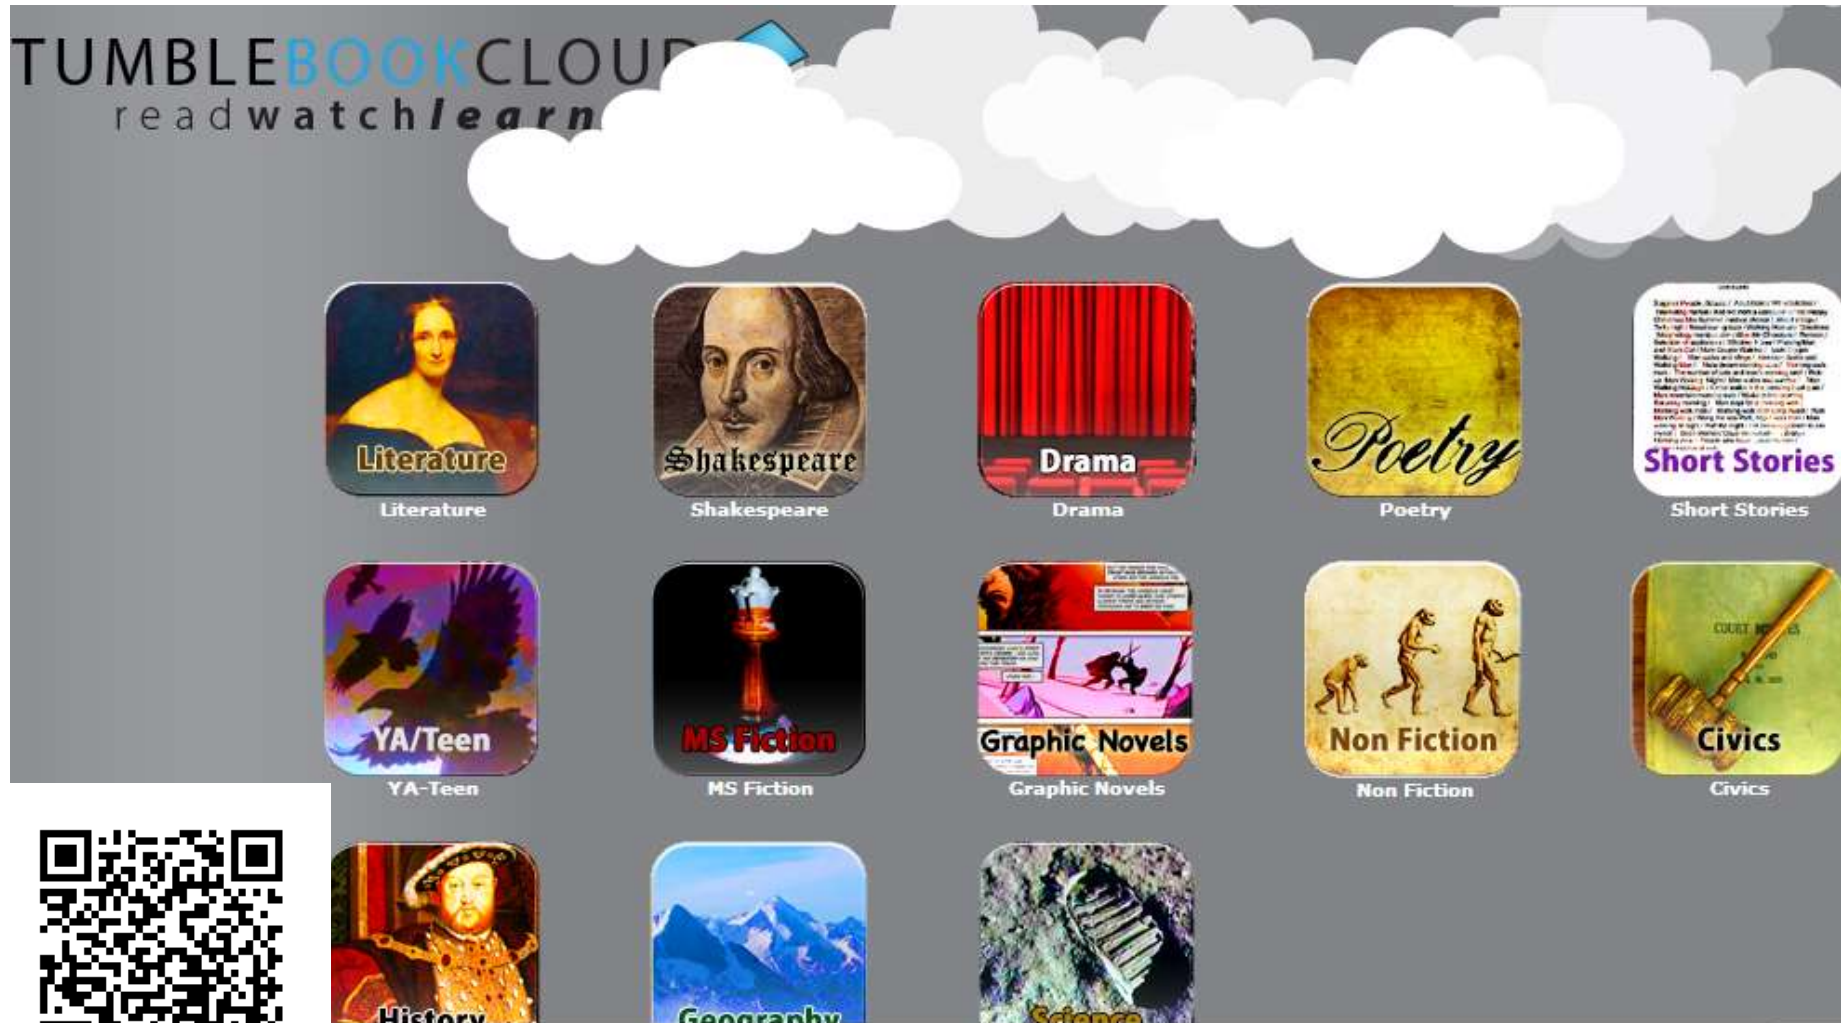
TUMBLEBOOKCLOUD
readwatchlearn

Literature
Literature

Shakespeare
Shakespeare

Drama
Drama

Poetry
Poetry

Short Stories
Short Stories

YA/Teen
YA-Teen

MS Fiction
MS Fiction

Graphic Novels
Graphic Novels

Non Fiction
Non Fiction

Civics
Civics

History

Geography

Science